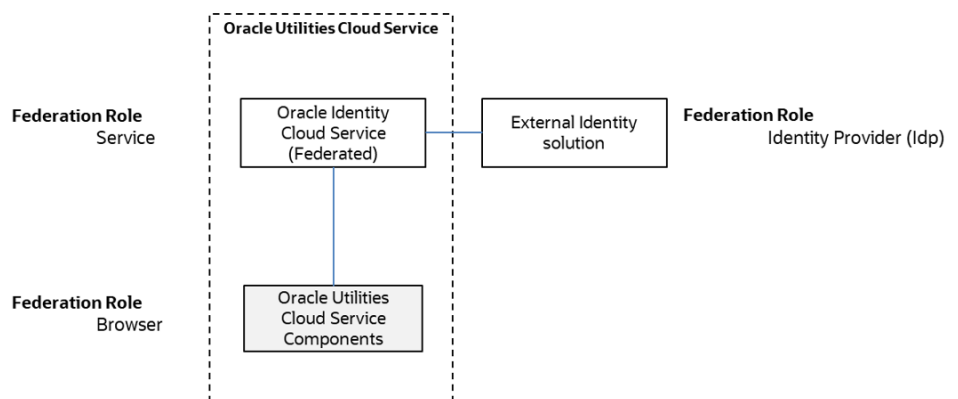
Oracle Utilities Cloud Service

Federation Role
Service

Oracle Identity Cloud Service (Federated)

External Identity solution

Federation Role
Identity Provider (Idp)

Federation Role
Browser

Oracle Utilities Cloud Service Components